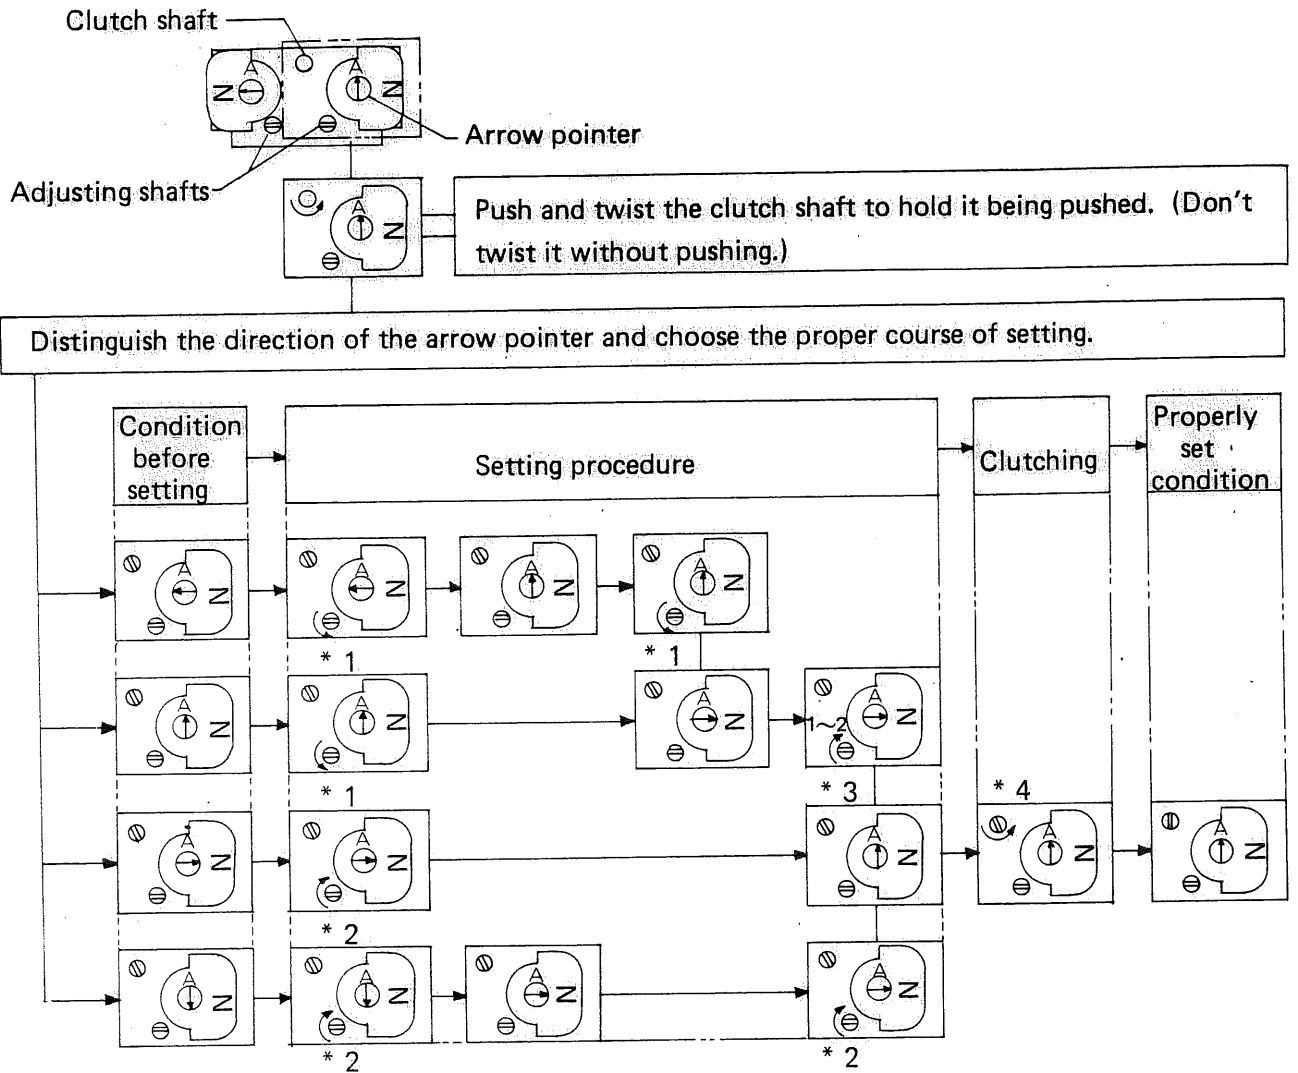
Clutch shaft

Arrow pointer

Adjusting shafts

Push and twist the clutch shaft to hold it being pushed. (Don't twist it without pushing.)

Distinguish the direction of the arrow pointer and choose the proper course of setting.

Condition before setting

Setting procedure

Clutching

Properly set condition

A N

* 1

* 1

* 1

1~2

* 3

* 4

* 2

* 2

* 2